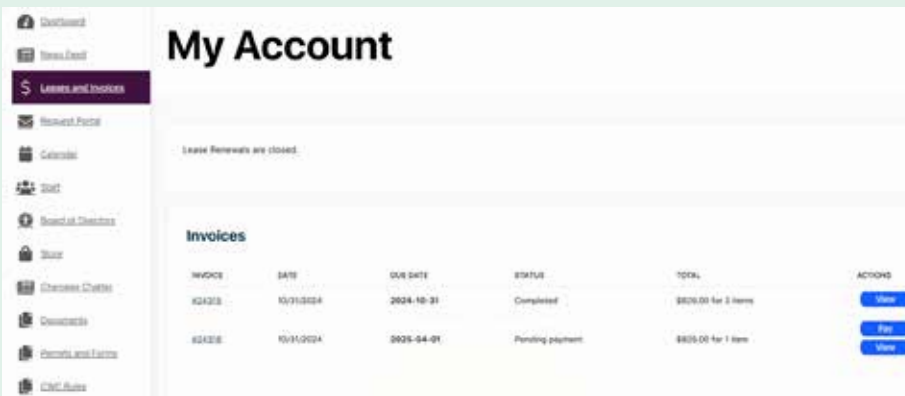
Dashboard
News Feed
Leases and Invoices
Request Portal
Calendar
Staff
Board of Directors
Store
Cherokee Chatter
Documents
Permits and Forms
CNC Rules

My Account

Lease Renewals are closed.

Invoices

| INVOICE | DATE | DUE DATE | STATUS | TOTAL | ACTIONS |
|---|---|---|---|---|---|
| #24315 | 10/31/2024 | 2024-10-31 | Completed | $826.00 for 2 items | View |
| #24316 | 10/31/2024 | 2025-04-01 | Pending payment | $825.00 for 1 item | Pay View |